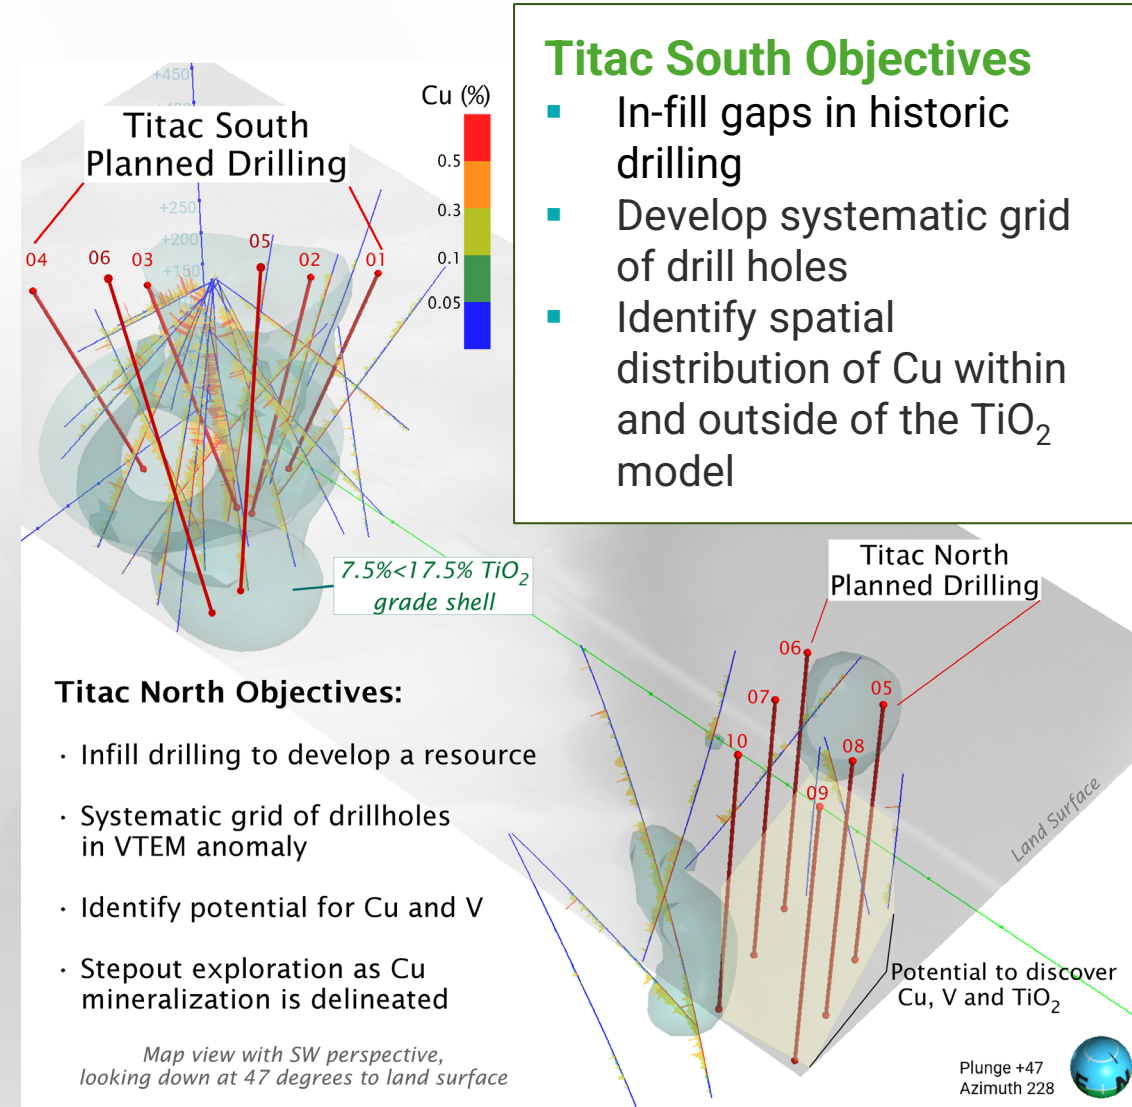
Titac South Objectives
- In-fill gaps in historic drilling
- Develop systematic grid of drill holes
- Identify spatial distribution of Cu within and outside of the $TiO_2$ model

Titac South Planned Drilling

+450
+250
+200
+150

Cu (%)
0.5
0.3
0.1
0.05

04 06 03 05 02 01

7.5%<17.5% $TiO_2$ grade shell

Titac North Planned Drilling

06 07 05 10 08 09

Land Surface

Titac North Objectives:

· Infill drilling to develop a resource

· Systematic grid of drillholes in VTEM anomaly

· Identify potential for Cu and V

· Stepout exploration as Cu mineralization is delineated

Potential to discover Cu, V and $TiO_2$

Map view with SW perspective, looking down at 47 degrees to land surface

Plunge +47
Azimuth 228